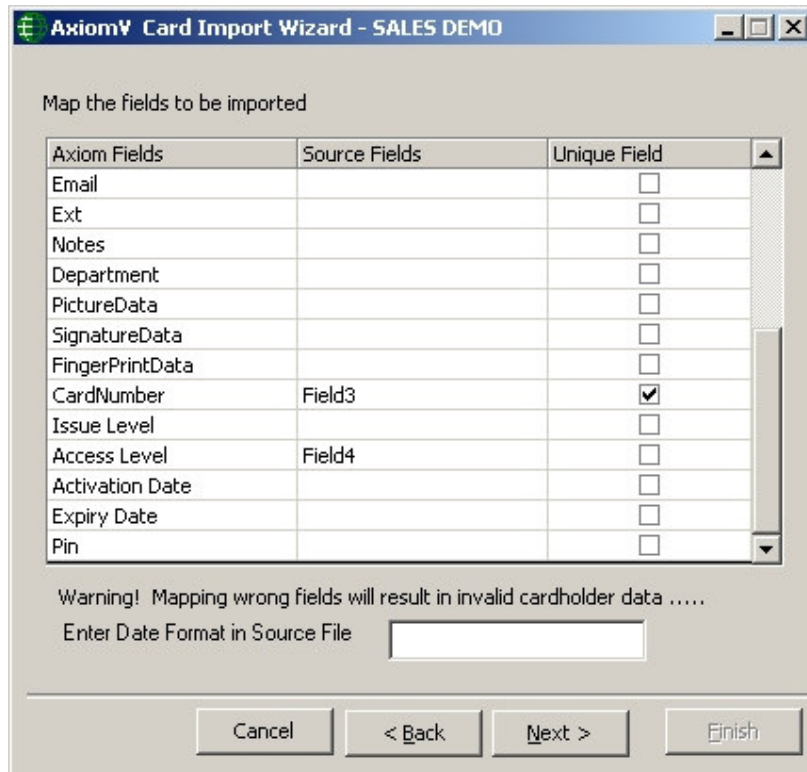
AxiomV Card Import Wizard - SALES DEMO

Map the fields to be imported

| Axiom Fields | Source Fields | Unique Field |
|---|---|---|
| Email | | ☐ |
| Ext | | ☐ |
| Notes | | ☐ |
| Department | | ☐ |
| PictureData | | ☐ |
| SignatureData | | ☐ |
| FingerPrintData | | ☐ |
| CardNumber | Field3 | ☑ |
| Issue Level | | ☐ |
| Access Level | Field4 | ☐ |
| Activation Date | | ☐ |
| Expiry Date | | ☐ |
| Pin | | ☐ |

Warning! Mapping wrong fields will result in invalid cardholder data .....

Enter Date Format in Source File

Cancel
< Back
Next >
Finish